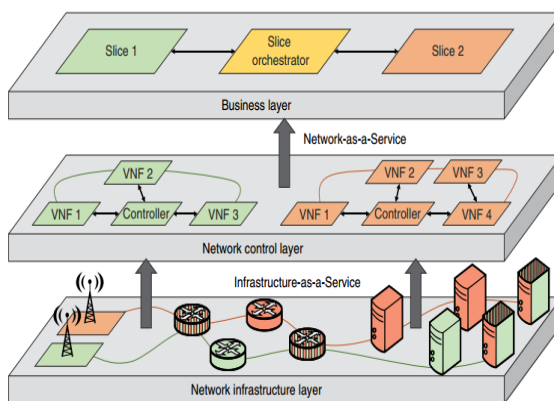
Slice 1

Slice orchestrator

Slice 2

Business layer

Network-as-a-Service

VNF 2

VNF 1

Controller

VNF 3

VNF 2

VNF 3

VNF 1

Controller

VNF 4

Network control layer

Infrastructure-as-a-Service

Network infrastructure layer